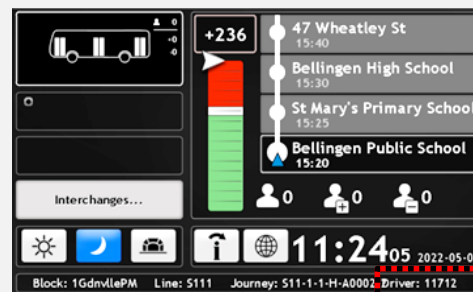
0
+0
-0

+236

47 Wheatley St
15:40
Bellingen High School
15:30
St Mary's Primary School
15:25
Bellingen Public School
15:20

Interchanges...

0
0
0

11:24 05 2022-05-0

Block: 1GdnvllePM Line: S111 Journey: S11-1-1-H-A0002 Driver: 11712